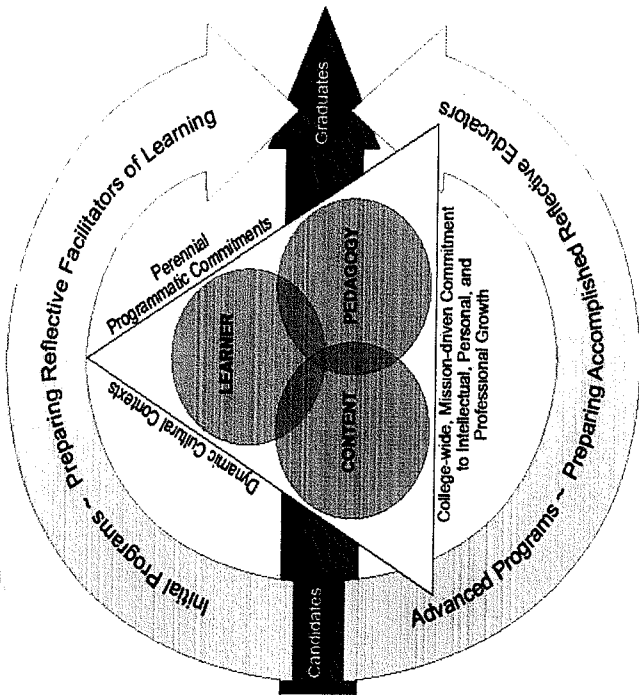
Initial Programs ~ Preparing Reflective Facilitators of Learning

Advanced Programs ~ Preparing Accomplished Reflective Educators

Graduates

Candidates

Perennial Programmatic Commitments

Dynamic Cultural Contexts

College-wide, Mission-driven Commitment to Intellectual, Personal, and Professional Growth

LEARNER

PEDAGOGY

CONTENT